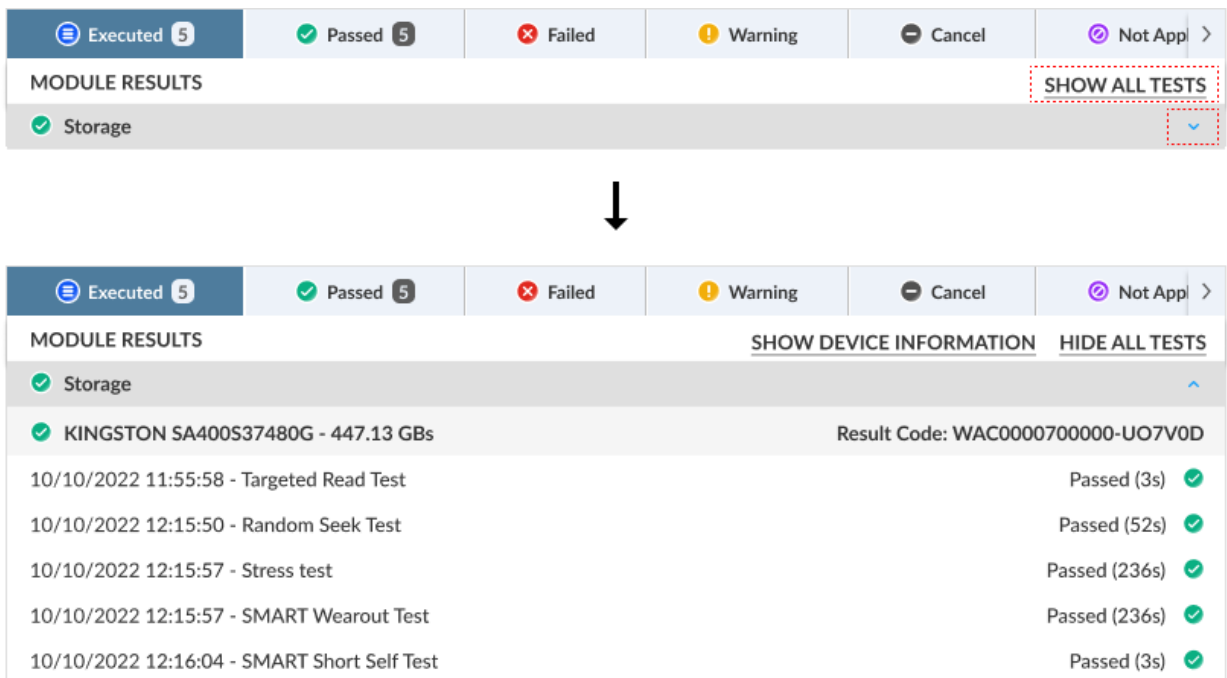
Executed 5 | Passed 5 | Failed | Warning | Cancel | Not Appl

MODULE RESULTS

SHOW ALL TESTS

Storage

Executed 5 | Passed 5 | Failed | Warning | Cancel | Not Appl

MODULE RESULTS

SHOW DEVICE INFORMATION

HIDE ALL TESTS

Storage

KINGSTON SA400S37480G - 447.13 GBs

Result Code: WAC0000700000-UO7V0D

10/10/2022 11:55:58 - Targeted Read Test Passed (3s)

10/10/2022 12:15:50 - Random Seek Test Passed (52s)

10/10/2022 12:15:57 - Stress test Passed (236s)

10/10/2022 12:15:57 - SMART Wearout Test Passed (236s)

10/10/2022 12:16:04 - SMART Short Self Test Passed (3s)